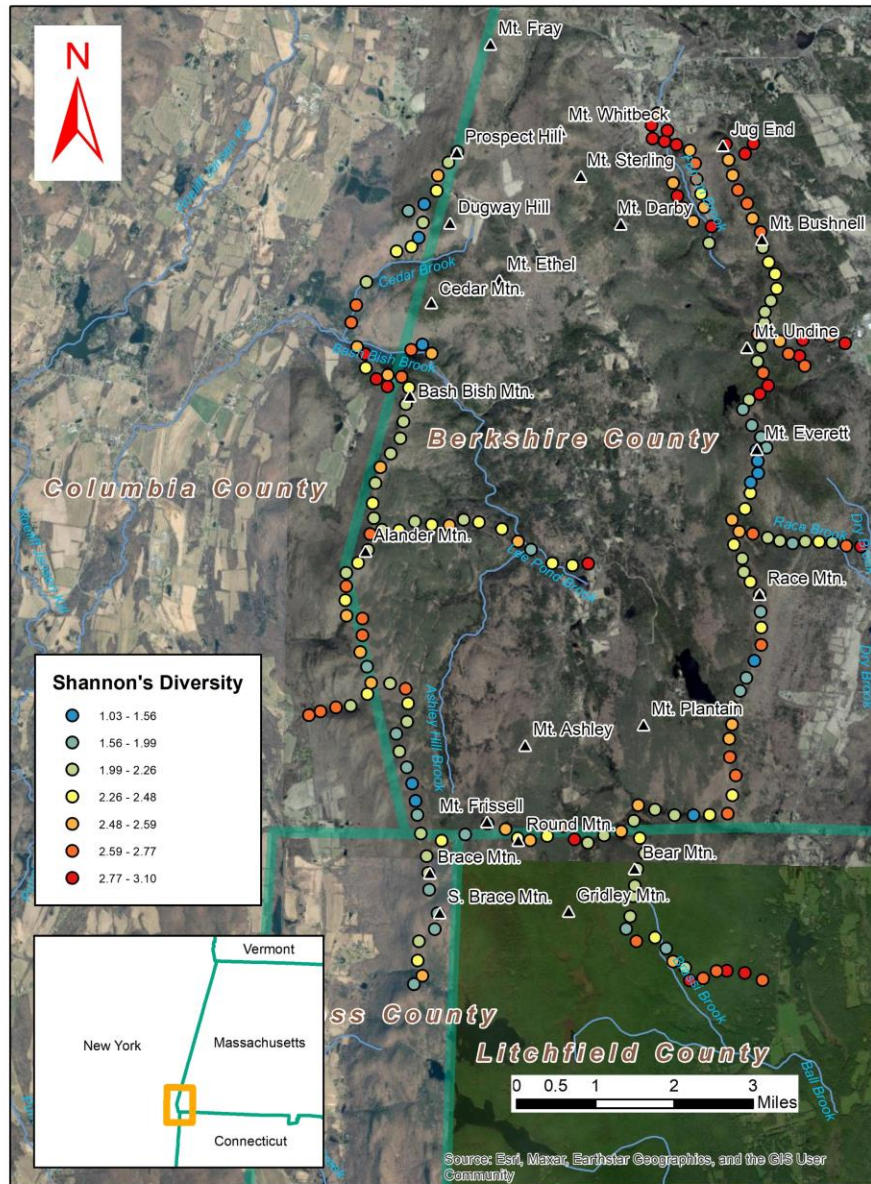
N

Mt. Fray

Mt. Whitbeck

Jug End

Prospect Hill

Mt. Sterling

Dugway Hill

Mt. Darby

Mt. Bushnell

Mt. Ethel

Cedar Brook

Cedar Mtn.

Mt. Undine

Bash Bish Brook

Bash Bish Mtn.

Berkshire County

Mt. Everett

Columbia County

Alander Mtn.

Raca Brook

Race Mtn.

Shannon's Diversity

1.03 - 1.56

1.56 - 1.99

1.99 - 2.26

2.26 - 2.48

2.48 - 2.59

2.59 - 2.77

2.77 - 3.10

Mt. Plantain

Mt. Ashley

Ashley Hill Brook

Mt. Frissell

Round Mtn.

Brace Mtn.

Bear Mtn.

S. Brace Mtn.

Gridley Mtn.

Vermont

New York

Massachusetts

Connecticut

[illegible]ss County

Litchfield County

Ball Brook

0 0.5 1 2 3 Miles

Source: Esri, Maxar, Earthstar Geographics, and the GIS User Community